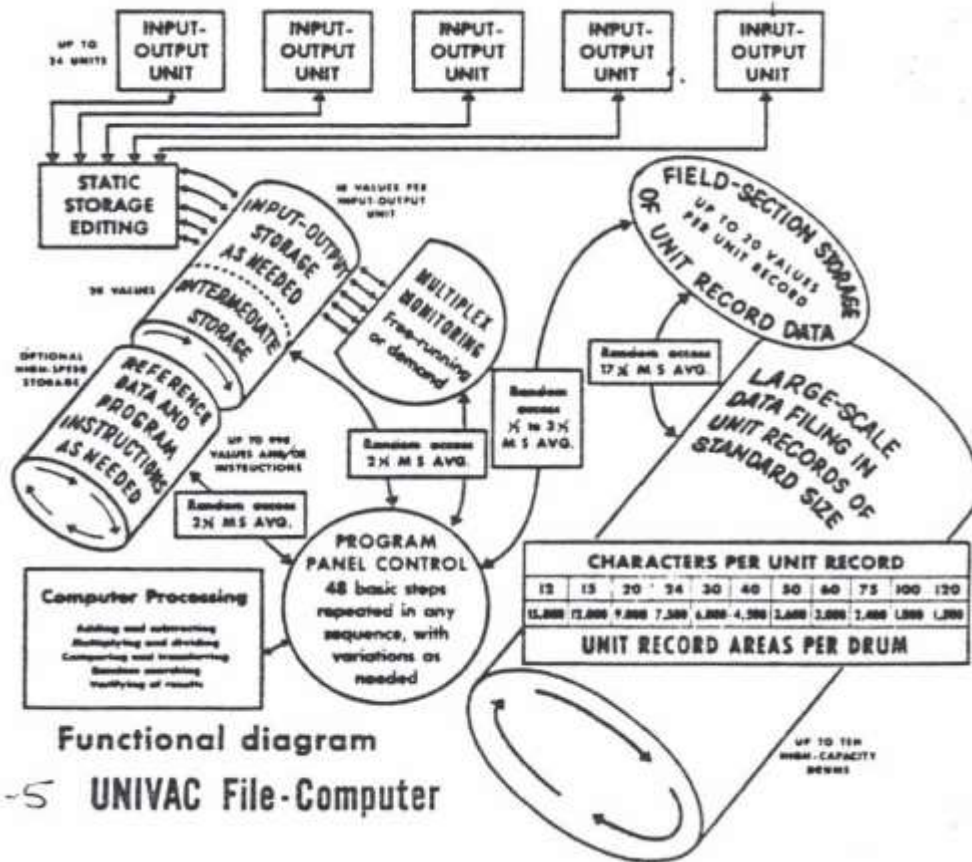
UP TO 24 UNITS

INPUT-OUTPUT UNIT

INPUT-OUTPUT UNIT

INPUT-OUTPUT UNIT

INPUT-OUTPUT UNIT

INPUT-OUTPUT UNIT

STATIC STORAGE EDITING

10 VALUES PER INPUT-OUTPUT UNIT

INPUT-OUTPUT STORAGE AS NEEDED

20 VALUES

INTERMEDIATE STORAGE

MULTIPLEX MONITORING Free-running or demand

OPTIONAL HIGH-SPEED STORAGE

REFERENCE DATA AND PROGRAM INSTRUCTIONS AS NEEDED

UP TO 990 VALUES AND/OR INSTRUCTIONS

FIELD-SECTION STORAGE OF UNIT RECORD DATA

UP TO 20 VALUES PER UNIT RECORD

Random access 17½ M S AVG.

Random access ½ to 3½ M S AVG.

Random access 2½ M S AVG.

Random access 2½ M S AVG.

LARGE-SCALE DATA FILING IN UNIT RECORDS OF STANDARD SIZE

PROGRAM PANEL CONTROL 48 basic steps repeated in any sequence, with variations as needed

Computer Processing

Adding and subtracting
Multiplying and dividing
Comparing and transferring
Random searching
Verifying of results

CHARACTERS PER UNIT RECORD

| 12 | 15 | 20 | 24 | 30 | 40 | 50 | 60 | 75 | 100 | 120 |
|---|---|---|---|---|---|---|---|---|---|---|
| 15,000 | 12,000 | 9,000 | 7,500 | 6,000 | 4,500 | 3,600 | 3,000 | 2,400 | 1,800 | 1,500 |

UNIT RECORD AREAS PER DRUM

UP TO TEN HIGH-CAPACITY DRUMS

Functional diagram

-5 UNIVAC File-Computer